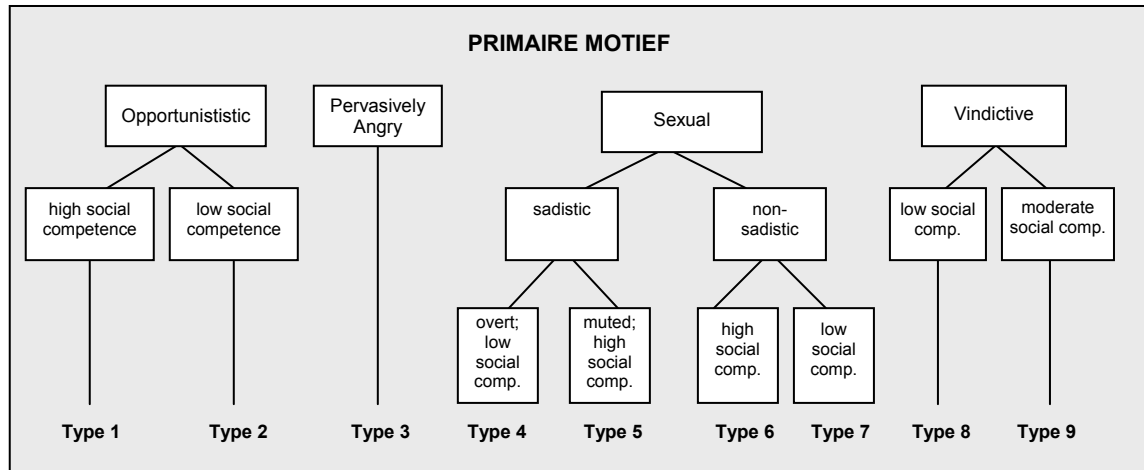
PRIMAIRE MOTIEF

Opportunistic

high social competence

low social competence

Pervasively Angry

Sexual

sadistic

non-sadistic

overt; low social comp.

muted; high social comp.

high social comp.

low social comp.

Vindictive

low social comp.

moderate social comp.

Type 1

Type 2

Type 3

Type 4

Type 5

Type 6

Type 7

Type 8

Type 9